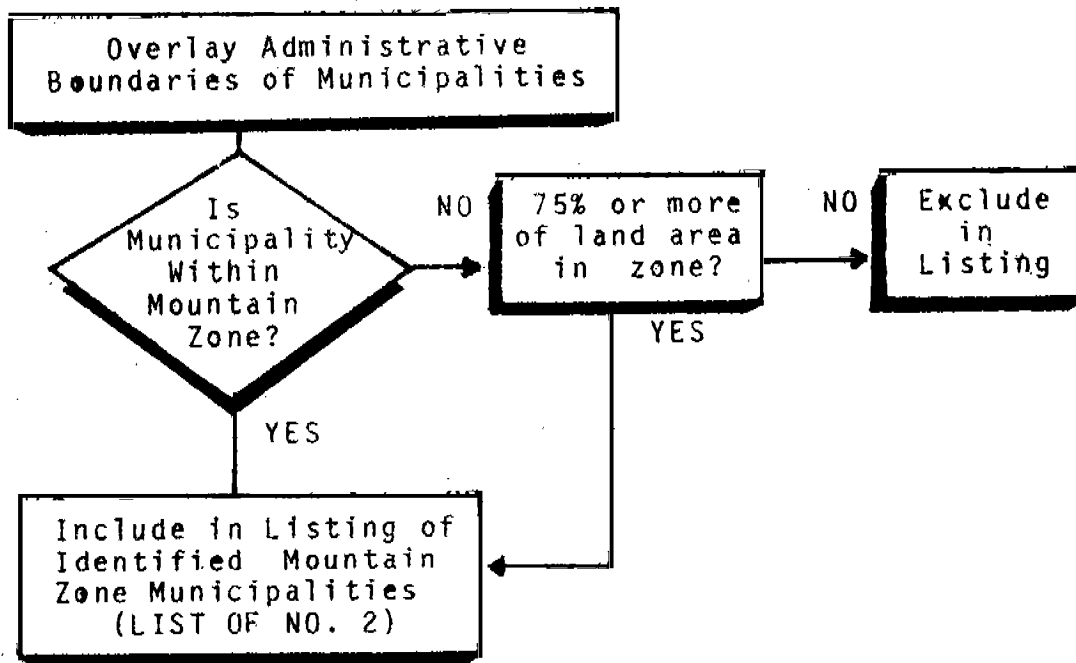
Overlay Administrative Boundaries of Municipalities

Is Municipality Within Mountain Zone?

NO

75% or more of land area in zone?

NO

Exclude in Listing

YES

YES

Include in Listing of Identified Mountain Zone Municipalities (LIST OF NO. 2)